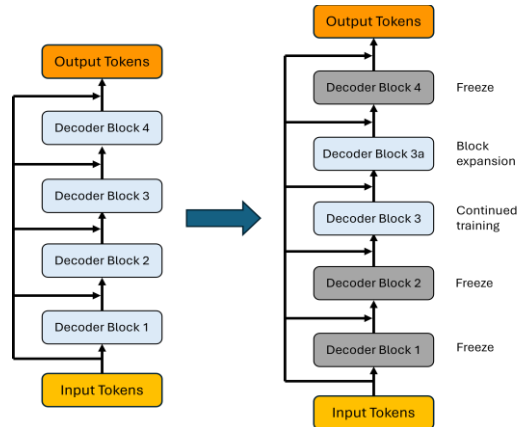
Output Tokens

Decoder Block 4

Decoder Block 3

Decoder Block 2

Decoder Block 1

Input Tokens

Output Tokens

Decoder Block 4 Freeze

Decoder Block 3a Block expansion

Decoder Block 3 Continued training

Decoder Block 2 Freeze

Decoder Block 1 Freeze

Input Tokens